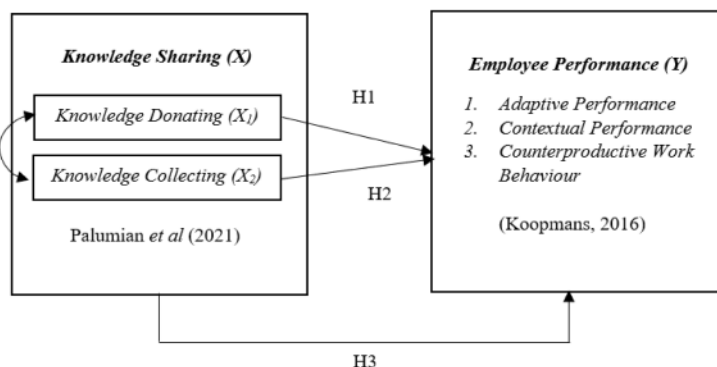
Knowledge Sharing (X)

Knowledge Donating ($X_1$)

Knowledge Collecting ($X_2$)

Palumian et al (2021)

H1

H2

Employee Performance (Y)

1. Adaptive Performance
2. Contextual Performance
3. Counterproductive Work Behaviour

(Koopmans, 2016)

H3